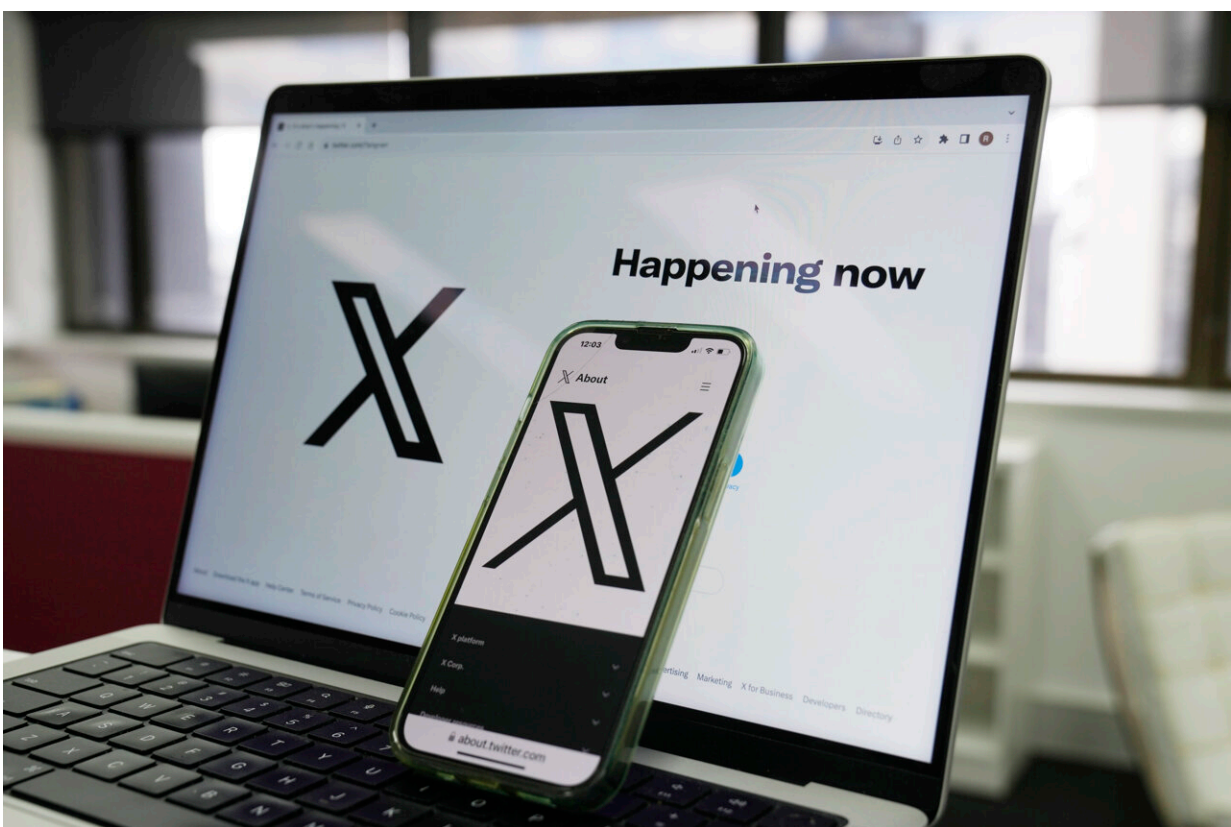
Happening now

About Download the X app Help Center Terms of Service Privacy Policy Cookie Policy

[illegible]rtising Marketing X for Business Developers Directory

12:03

About

X platform

X Corp.

Help

about.twitter.com